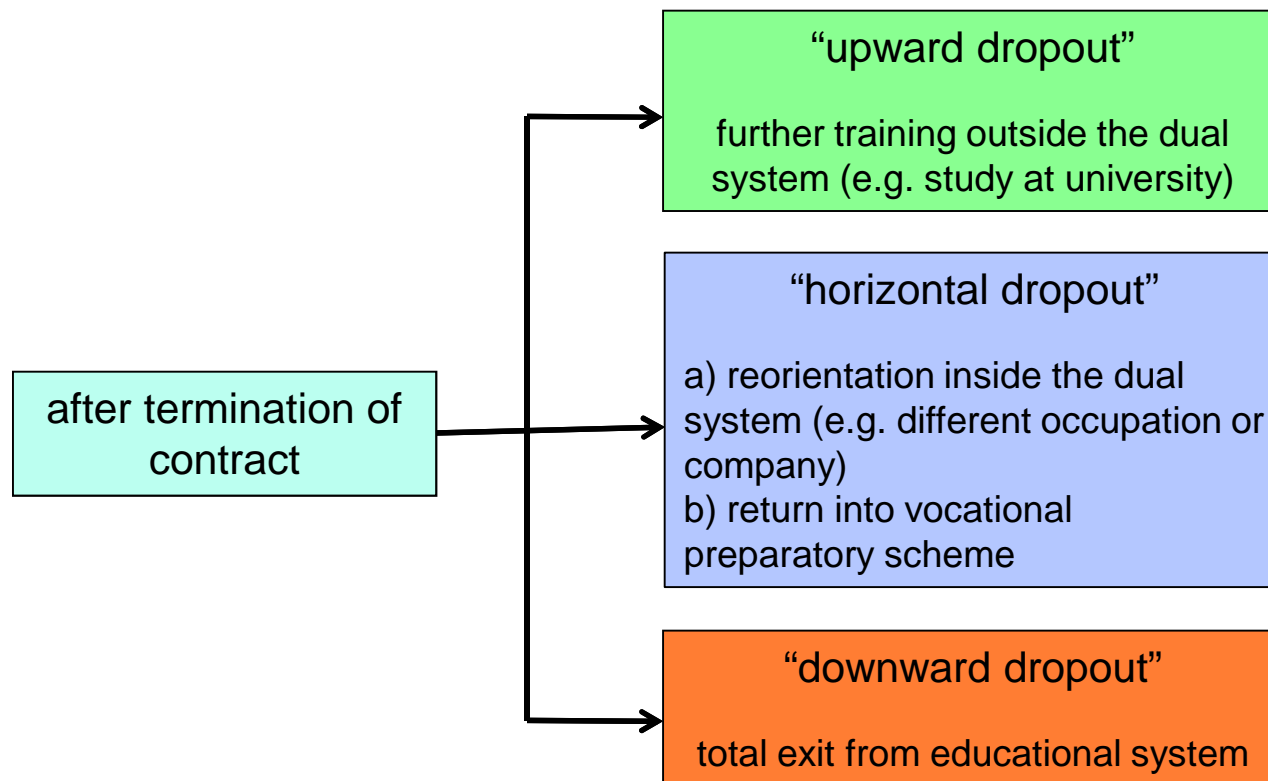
after termination of contract

“upward dropout”

further training outside the dual system (e.g. study at university)

“horizontal dropout”

a) reorientation inside the dual system (e.g. different occupation or company)
b) return into vocational preparatory scheme

“downward dropout”

total exit from educational system